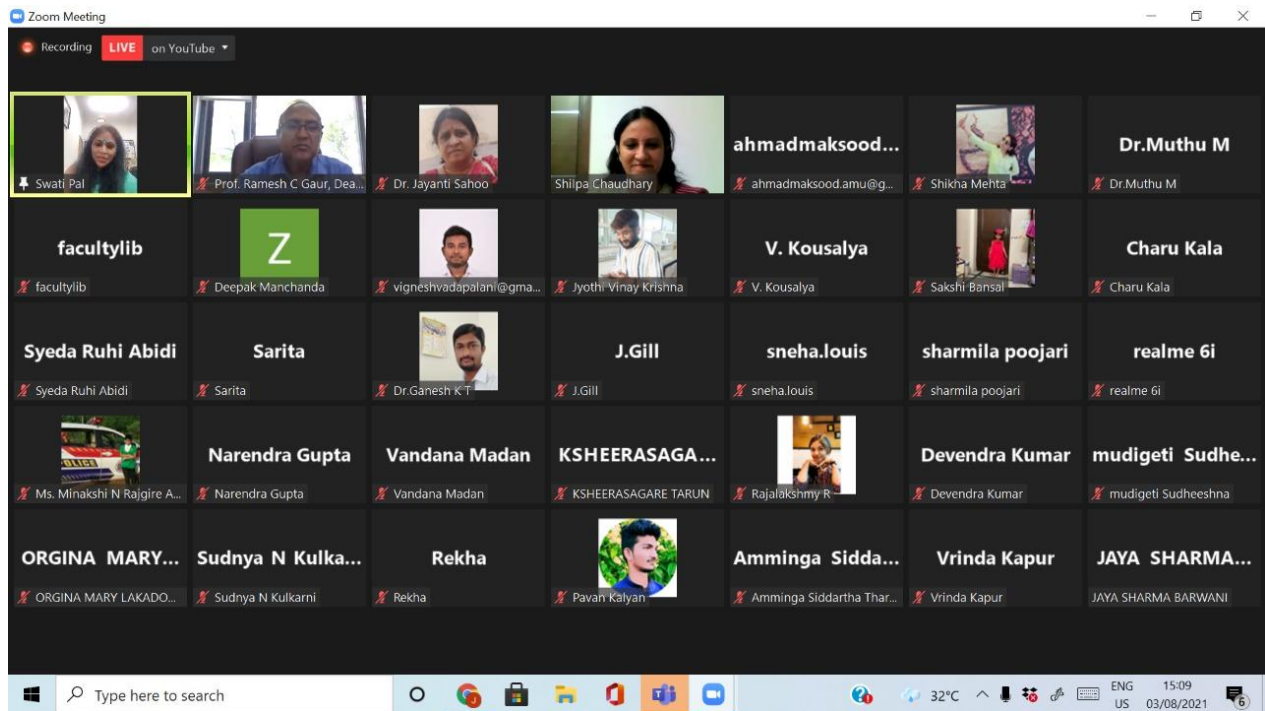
Zoom Meeting

Recording LIVE on YouTube

Swati Pal
Prof. Ramesh C Gaur, Dea...
Dr. Jayanti Sahoo
Shilpa Chaudhary
ahmadmaksood...
ahmadmaksood.amu@g...
Shikha Mehta
Dr.Muthu M
Dr.Muthu M

facultylib
facultylib
Z
Deepak Manchanda
vigneshvadapalani@gma...
Jyothi Vinay Krishna
V. Kousalya
V. Kousalya
Sakshi Bansal
Charu Kala
Charu Kala

Syeda Ruhi Abidi
Syeda Ruhi Abidi
Sarita
Sarita
Dr.Ganesh K T
J.Gill
J.Gill
sneha.louis
sneha.louis
sharmila poojari
sharmila poojari
realme 6i
realme 6i

Ms. Minakshi N Rajgire A...
Narendra Gupta
Narendra Gupta
Vandana Madan
Vandana Madan
KSHEERASAGA...
KSHEERASAGARE TARUN
Rajalakshmy R
Devendra Kumar
Devendra Kumar
mudigeti Sudhe...
mudigeti Sudheeshna

ORGINA MARY...
ORGINA MARY LAKADO...
Sudnya N Kulka...
Sudnya N Kulkarni
Rekha
Rekha
Pavan Kalyan
Amminga Sidda...
Amminga Siddartha Thar...
Vrinda Kapur
Vrinda Kapur
JAYA SHARMA...
JAYA SHARMA BARWANI

Type here to search
32°C ENG US 15:09 03/08/2021 6